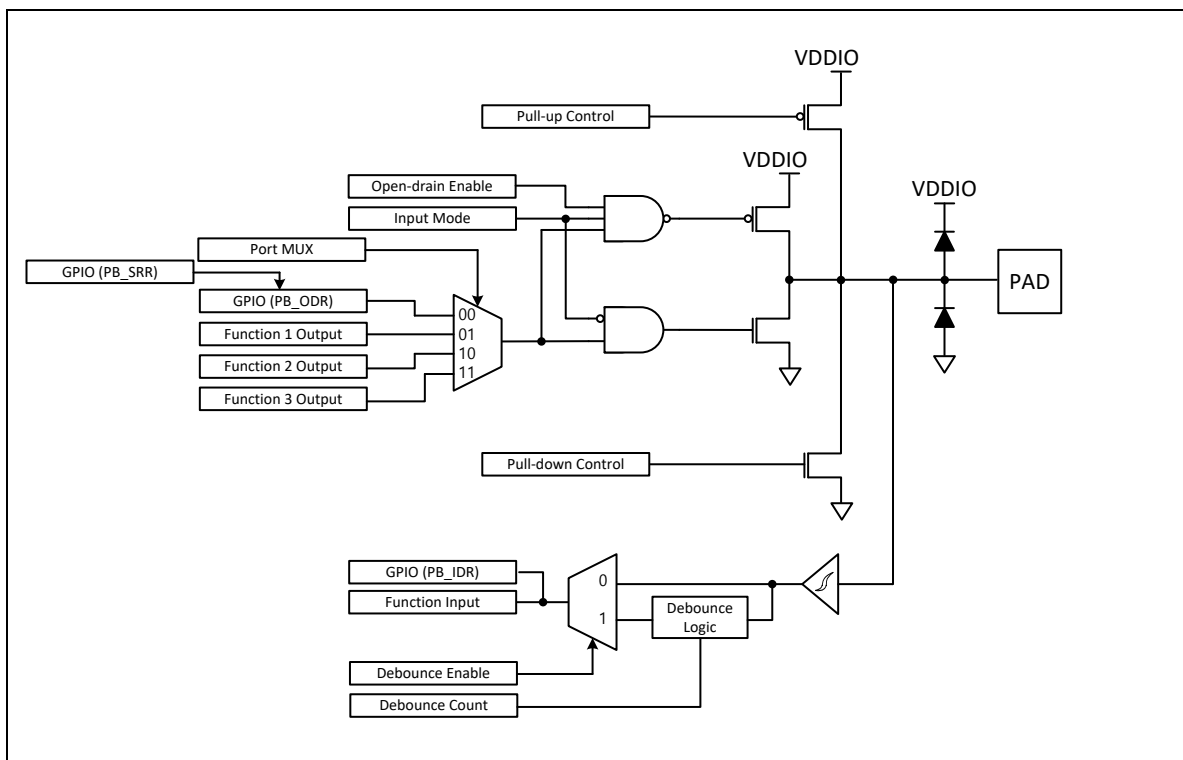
VDDIO

Pull-up Control

VDDIO

Open-drain Enable

Input Mode

VDDIO

Port MUX

GPIO (PB_SRR)

GPIO (PB_ODR)

00

Function 1 Output

01

PAD

Function 2 Output

10

11

Function 3 Output

Pull-down Control

GPIO (PB_IDR)

0

Function Input

Debounce Logic

1

Debounce Enable

Debounce Count